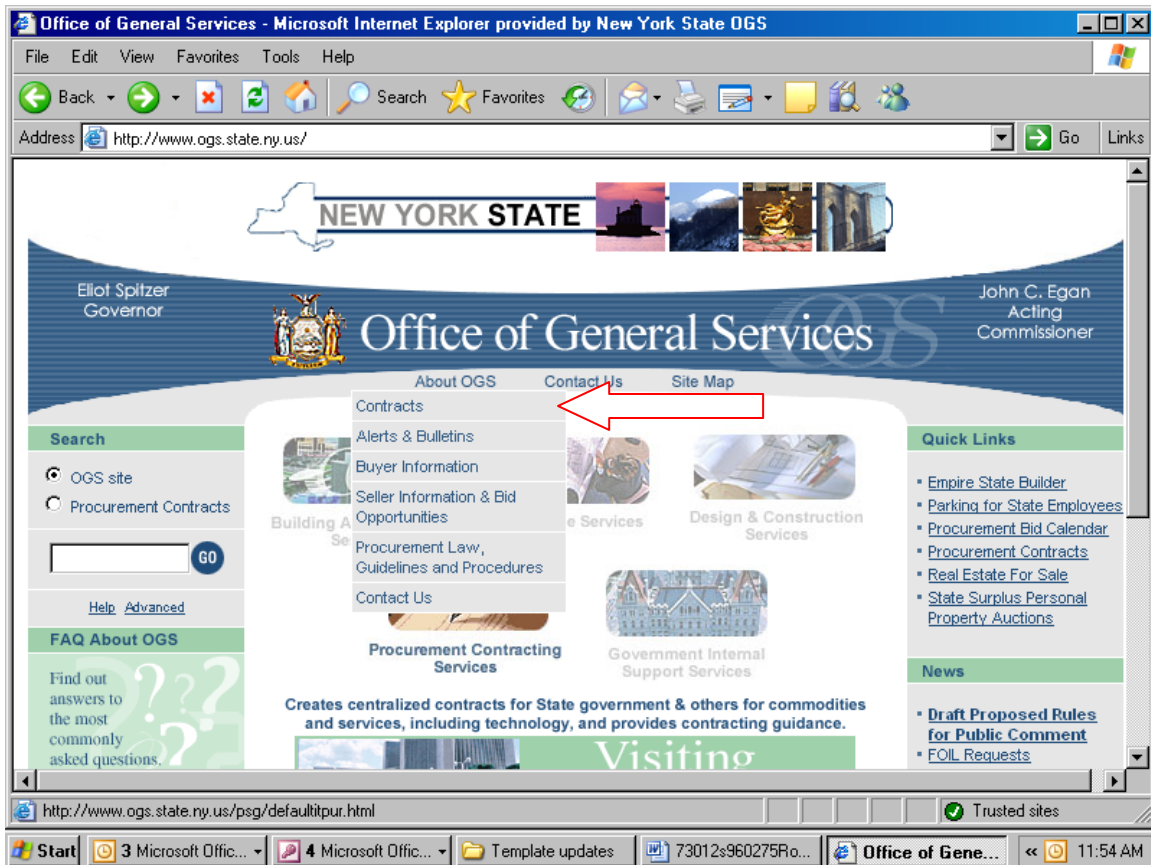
Office of General Services - Microsoft Internet Explorer provided by New York State OGS

File Edit View Favorites Tools Help

Back Search Favorites

Address http://www.ogs.state.ny.us/ Go Links

NEW YORK STATE

Eliot Spitzer Governor

Office of General Services

John C. Egan Acting Commissioner

About OGS Contact Us Site Map

Contracts
Alerts & Bulletins
Buyer Information
Seller Information & Bid Opportunities
Procurement Law, Guidelines and Procedures
Contact Us

Search

OGS site
Procurement Contracts

GO

Help Advanced

FAQ About OGS

Find out answers to the most commonly asked questions.

Building A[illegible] Se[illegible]

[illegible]e Services

Design & Construction Services

Procurement Contracting Services

Government Internal Support Services

Creates centralized contracts for State government & others for commodities and services, including technology, and provides contracting guidance.

Visiting

Quick Links

Empire State Builder
Parking for State Employees
Procurement Bid Calendar
Procurement Contracts
Real Estate For Sale
State Surplus Personal Property Auctions

News

Draft Proposed Rules for Public Comment
FOIL Requests

http://www.ogs.state.ny.us/psg/defaultitpur.html

Trusted sites

Start 3 Microsoft Offic... 4 Microsoft Offic... Template updates 73012s960275Ro... Office of Gene... 11:54 AM